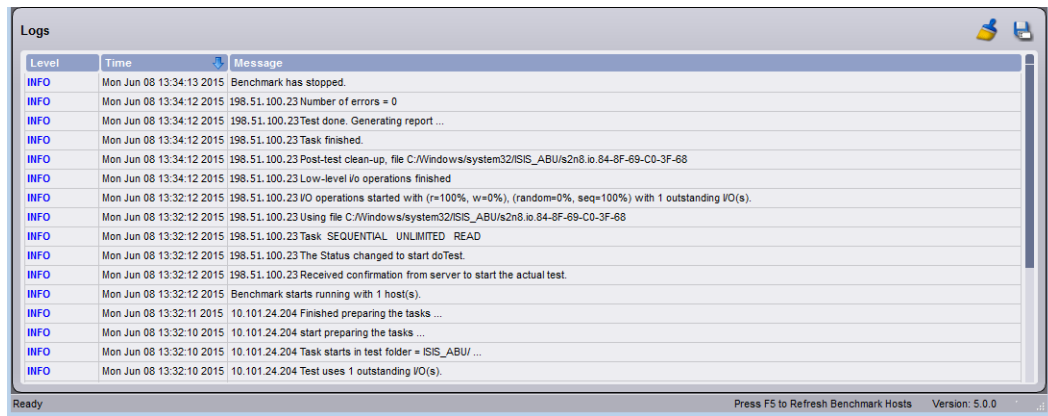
Logs

| Level | Time | Message |
|---|---|---|
| INFO | Mon Jun 08 13:34:13 2015 | Benchmark has stopped. |
| INFO | Mon Jun 08 13:34:12 2015 | 198.51.100.23 Number of errors = 0 |
| INFO | Mon Jun 08 13:34:12 2015 | 198.51.100.23 Test done. Generating report ... |
| INFO | Mon Jun 08 13:34:12 2015 | 198.51.100.23 Task finished. |
| INFO | Mon Jun 08 13:34:12 2015 | 198.51.100.23 Post-test clean-up, file C:/Windows/system32/ISIS_ABU/s2n8.io.84-8F-69-C0-3F-68 |
| INFO | Mon Jun 08 13:34:12 2015 | 198.51.100.23 Low-level I/o operations finished |
| INFO | Mon Jun 08 13:32:12 2015 | 198.51.100.23 I/O operations started with (r=100%, w=0%), (random=0%, seq=100%) with 1 outstanding I/O(s). |
| INFO | Mon Jun 08 13:32:12 2015 | 198.51.100.23 Using file C:/Windows/system32/ISIS_ABU/s2n8.io.84-8F-69-C0-3F-68 |
| INFO | Mon Jun 08 13:32:12 2015 | 198.51.100.23 Task SEQUENTIAL UNLIMITED READ |
| INFO | Mon Jun 08 13:32:12 2015 | 198.51.100.23 The Status changed to start doTest. |
| INFO | Mon Jun 08 13:32:12 2015 | 198.51.100.23 Received confirmation from server to start the actual test. |
| INFO | Mon Jun 08 13:32:12 2015 | Benchmark starts running with 1 host(s). |
| INFO | Mon Jun 08 13:32:11 2015 | 10.101.24.204 Finished preparing the tasks ... |
| INFO | Mon Jun 08 13:32:10 2015 | 10.101.24.204 start preparing the tasks ... |
| INFO | Mon Jun 08 13:32:10 2015 | 10.101.24.204 Task starts in test folder = ISIS_ABU/ ... |
| INFO | Mon Jun 08 13:32:10 2015 | 10.101.24.204 Test uses 1 outstanding I/O(s). |

Ready Press F5 to Refresh Benchmark Hosts Version: 5.0.0